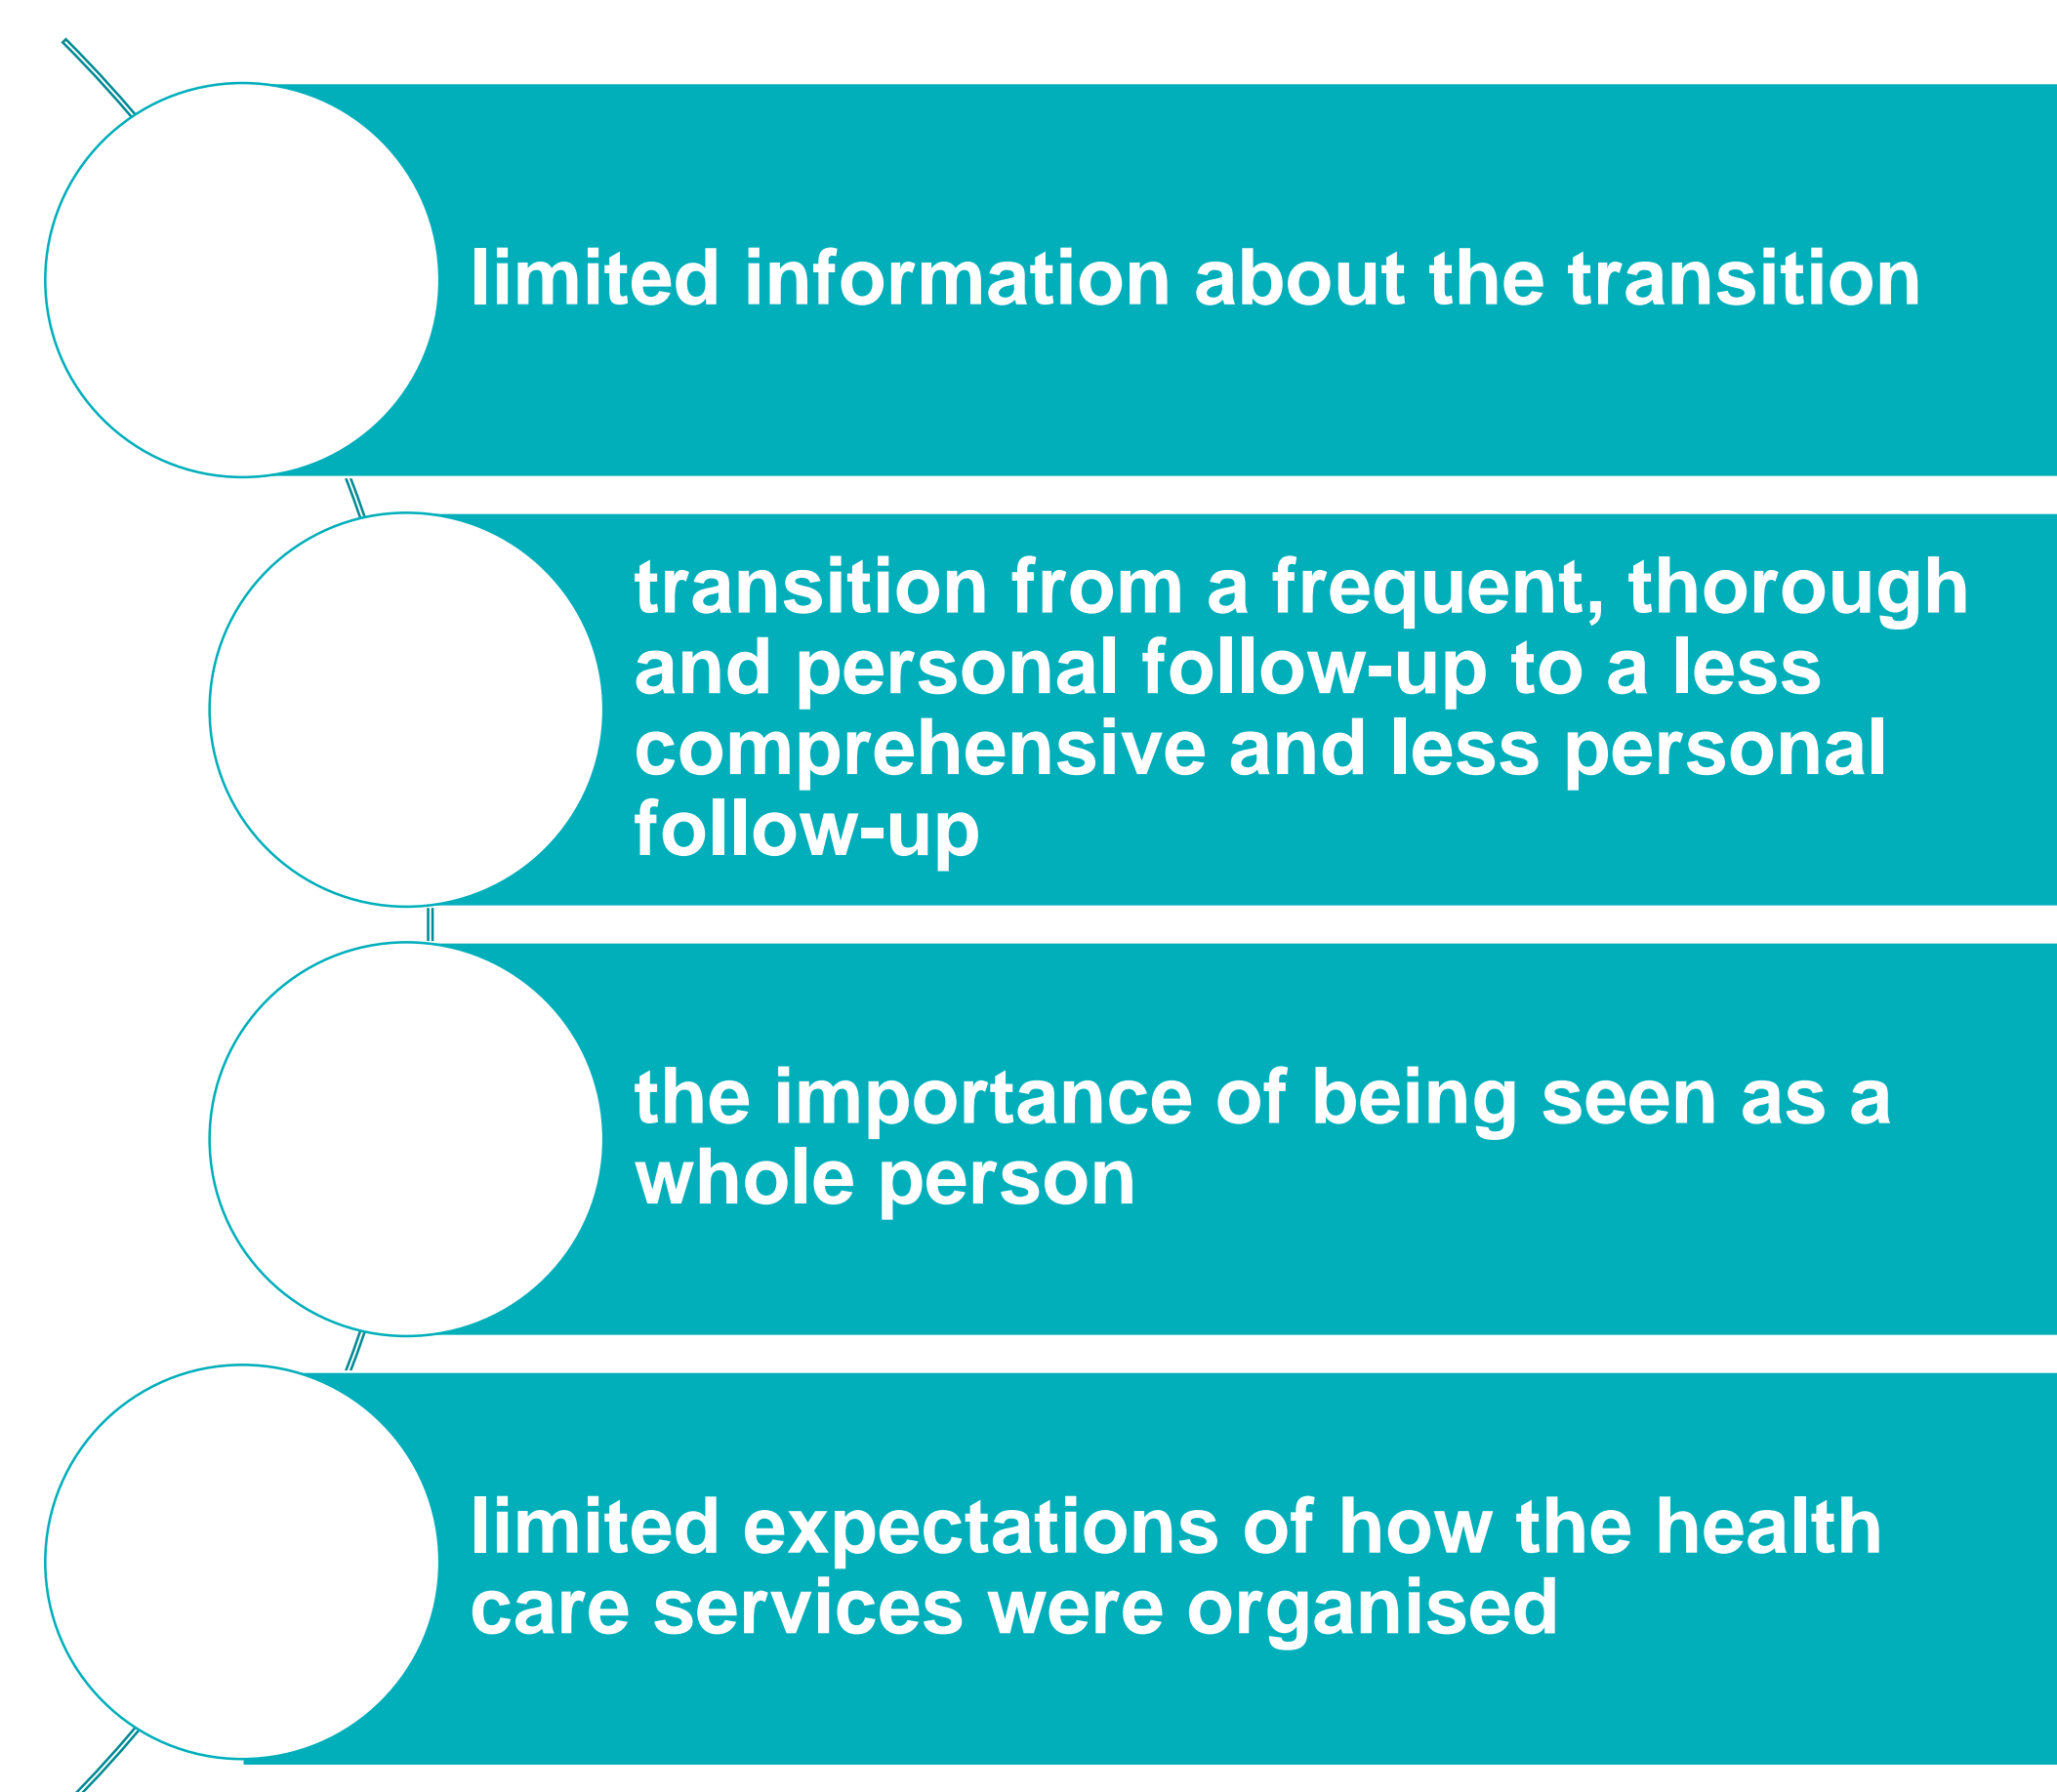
limited information about the transition

transition from a frequent, thorough and personal follow-up to a less comprehensive and less personal follow-up

the importance of being seen as a whole person

limited expectations of how the health care services were organised